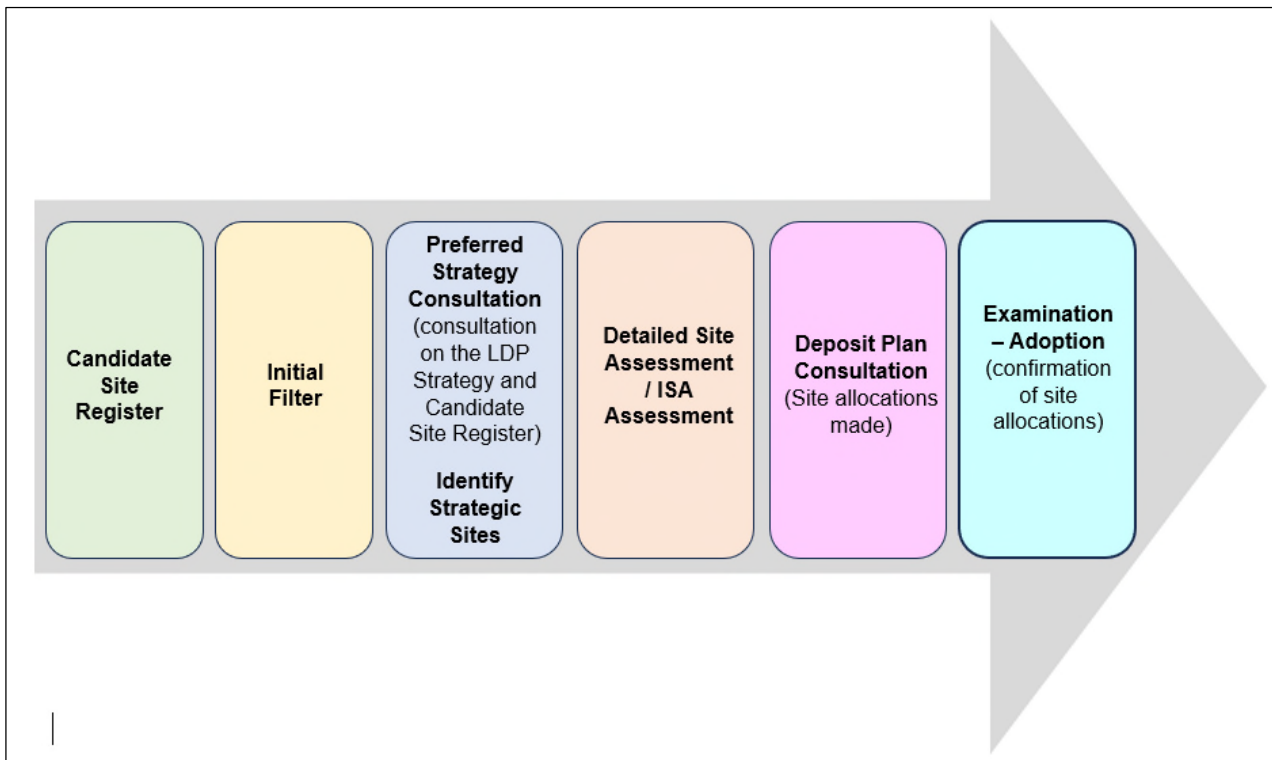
Candidate Site Register

Initial Filter

Preferred Strategy Consultation (consultation on the LDP Strategy and Candidate Site Register)

Identify Strategic Sites

Detailed Site Assessment / ISA Assessment

Deposit Plan Consultation (Site allocations made)

Examination – Adoption (confirmation of site allocations)